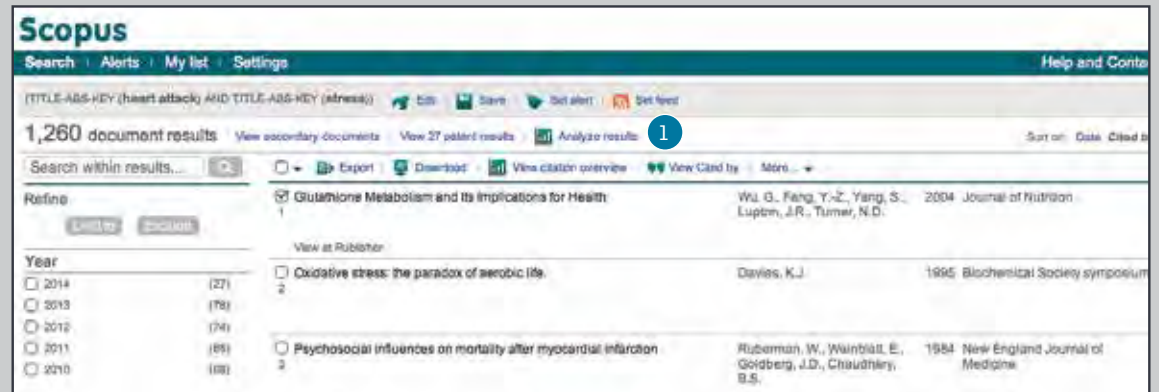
Scopus

Search | Alerts | My list | Settings

Help and Conta

(TITLE-ABS-KEY (heart attack) AND TITLE-ABS-KEY (stress)) Edit | Save | Set alert | Set feed

1,260 document results | View secondary documents | View 27 patent results | Analyze results 1

Sort on: Date Cited b

Search within results...

Refine

Limit to Exclude

Year

☐ 2014 (27)
☐ 2013 (78)
☐ 2012 (74)
☐ 2011 (65)
☐ 2010 (68)

☐ Export | Download | View citation overview | View Cited by | More...

| | | | |
|---|---|---|---|
| ☑ Glutathione Metabolism and Its Implications for Health 1 View at Publisher | Wu, G., Fang, Y.-Z., Yang, S., Lupton, J.R., Turner, N.D. | 2004 | Journal of Nutrition |
| ☐ Oxidative stress: the paradox of aerobic life 2 | Davies, K.J. | 1995 | Biochemical Society symposium |
| ☐ Psychosocial influences on mortality after myocardial infarction 3 | Ruberman, W., Weinblatt, E., Goldberg, J.D., Chaudhary, B.S. | 1984 | New England Journal of Medicine |